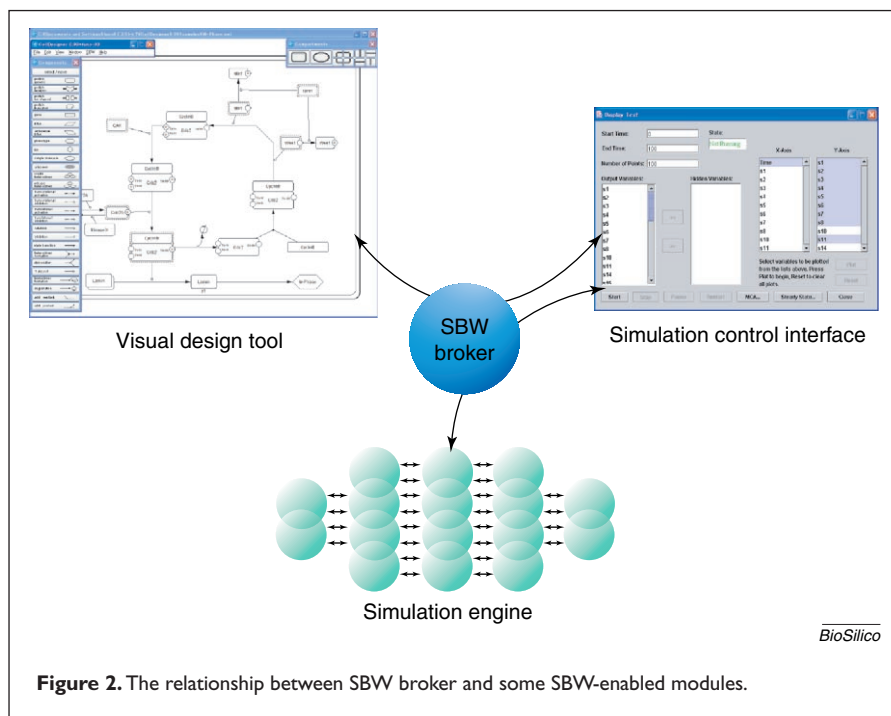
Start Time:

End Time:

Number of Points:

State:

Output Variables:

Hidden Variables:

X-Axis

Y-Axis

Start

Close

Visual design tool

SBW broker

Simulation control interface

Simulation engine

BioSilico

**Figure 2.** The relationship between SBW broker and some SBW-enabled modules.